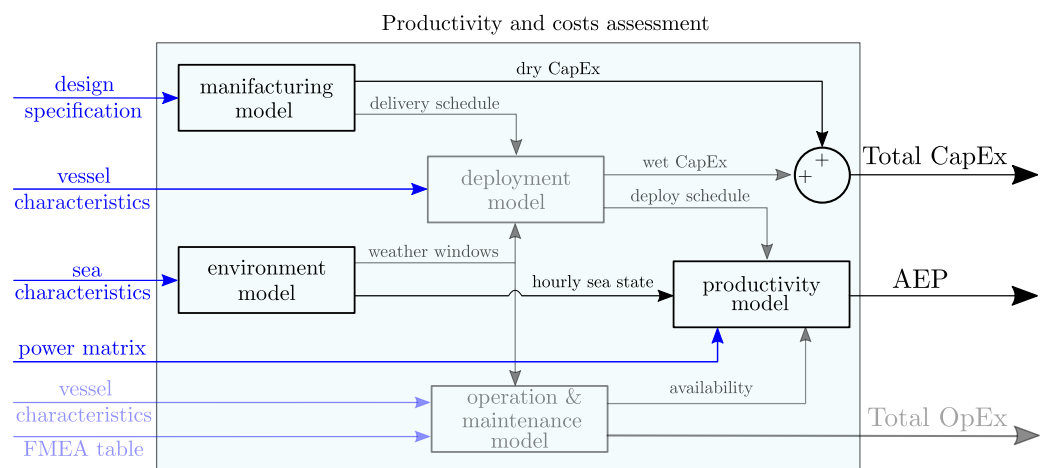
Productivity and costs assessment

design specification

vessel characteristics

sea characteristics

power matrix

vessel characteristics

FMEA table

manifacturing model

dry CapEx

delivery schedule

deployment model

wet CapEx

deploy schedule

+
+

Total CapEx

environment model

weather windows

hourly sea state

productivity model

AEP

operation & maintenance model

availability

Total OpEx